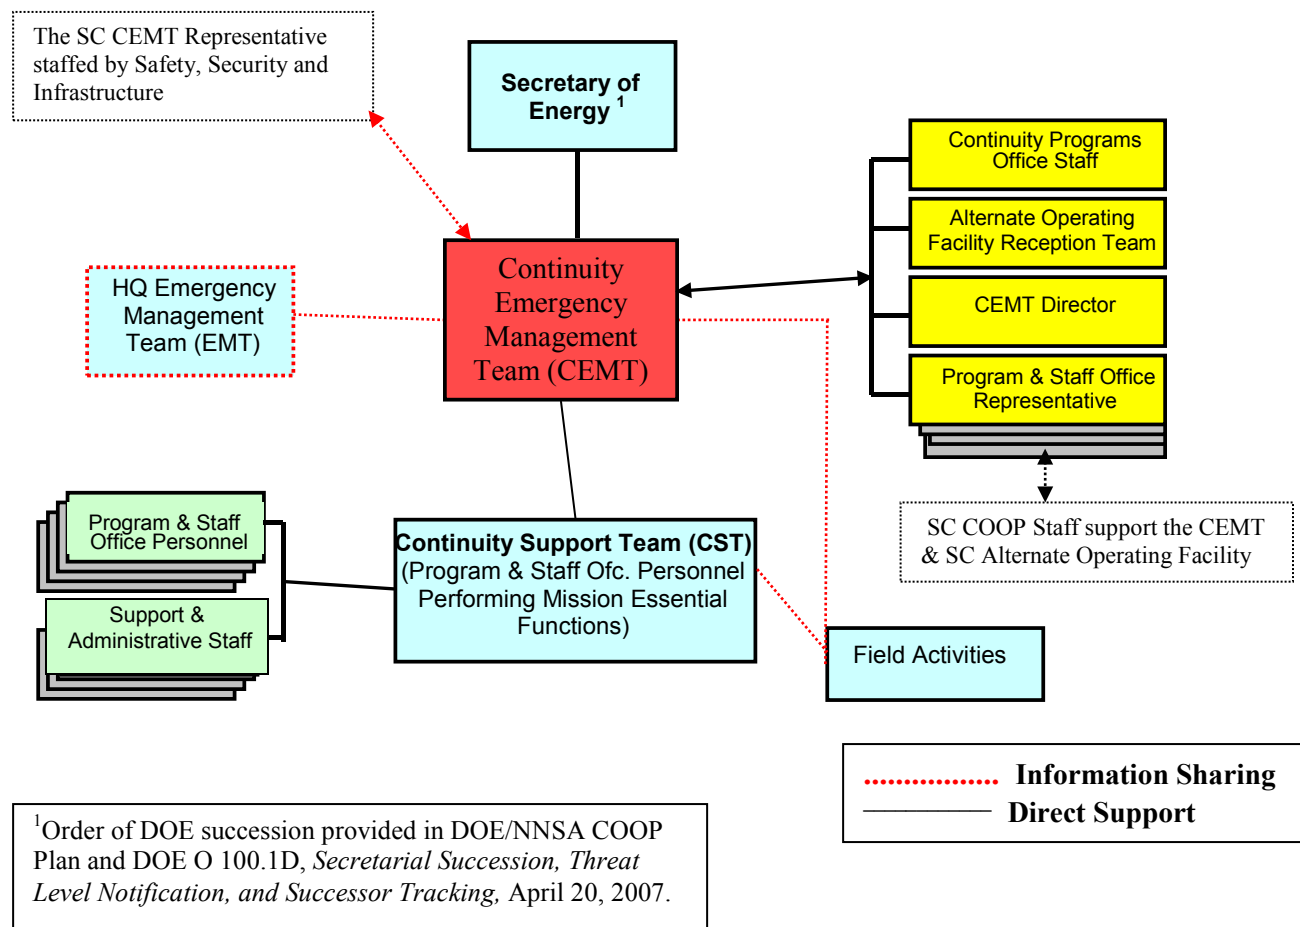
The SC CEMT Representative staffed by Safety, Security and Infrastructure

Secretary of Energy $^1$

Continuity Programs Office Staff

Alternate Operating Facility Reception Team

CEMT Director

Program & Staff Office Representative

HQ Emergency Management Team (EMT)

Continuity Emergency Management Team (CEMT)

SC COOP Staff support the CEMT & SC Alternate Operating Facility

Program & Staff Office Personnel

Support & Administrative Staff

Continuity Support Team (CST) (Program & Staff Ofc. Personnel Performing Mission Essential Functions)

Field Activities

Information Sharing

Direct Support

$^1$Order of DOE succession provided in DOE/NNSA COOP Plan and DOE O 100.1D, *Secretarial Succession, Threat Level Notification, and Successor Tracking,* April 20, 2007.